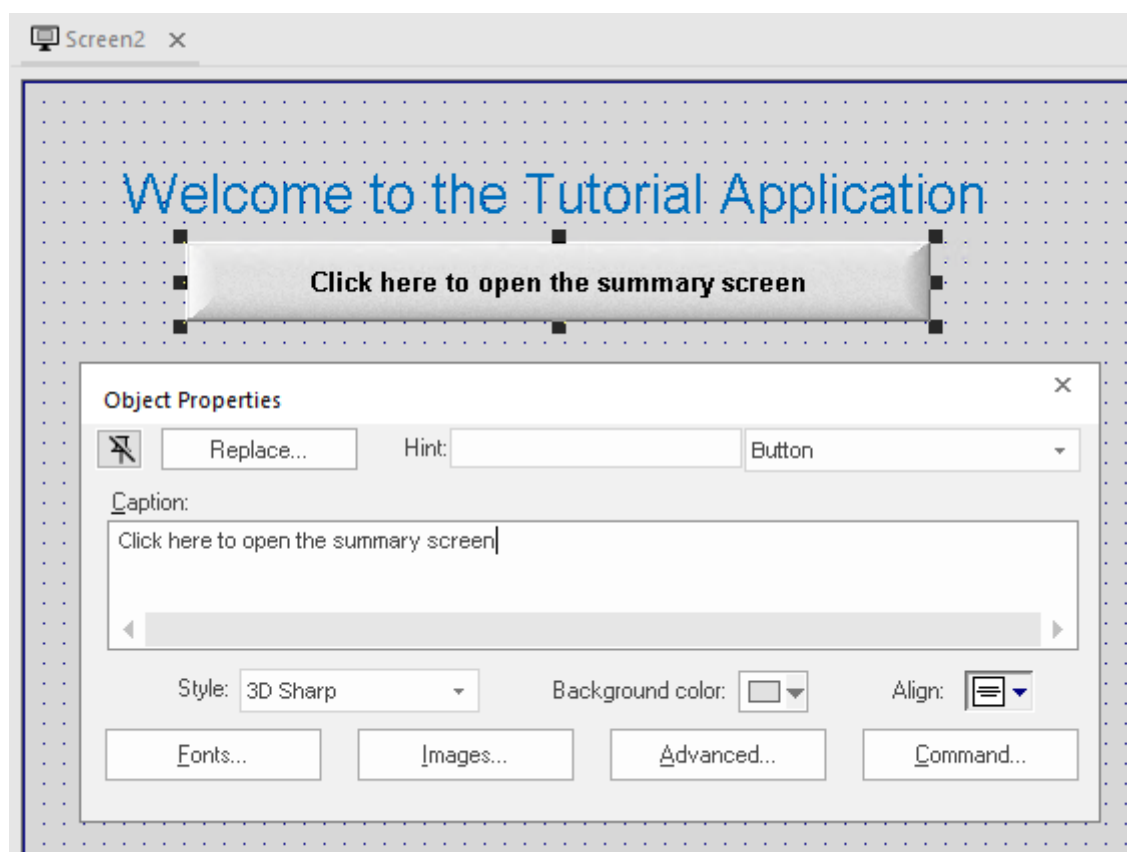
Screen2 ×

Welcome to the Tutorial Application

Click here to open the summary screen

Object Properties ×

Replace...
Hint:
Button

Caption:
Click here to open the summary screen

Style: 3D Sharp
Background color:
Align:

Fonts...
Images...
Advanced...
Command...